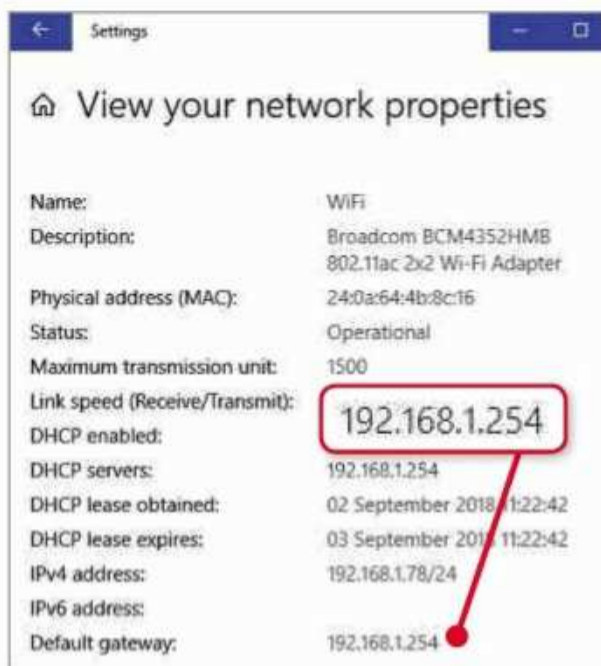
Settings

View your network properties

| | |
|---|---|
| Name: | WiFi |
| Description: | Broadcom BCM4352HMB 802.11ac 2x2 Wi-Fi Adapter |
| Physical address (MAC): | 24:0a:64:4b:8c:16 |
| Status: | Operational |
| Maximum transmission unit: | 1500 |
| Link speed (Receive/Transmit): | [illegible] |
| DHCP enabled: | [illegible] |
| DHCP servers: | 192.168.1.254 |
| DHCP lease obtained: | 02 September 2018 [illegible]1:22:42 |
| DHCP lease expires: | 03 September 201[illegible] 11:22:42 |
| IPv4 address: | 192.168.1.78/24 |
| IPv6 address: | |
| Default gateway: | 192.168.1.254 |

192.168.1.254